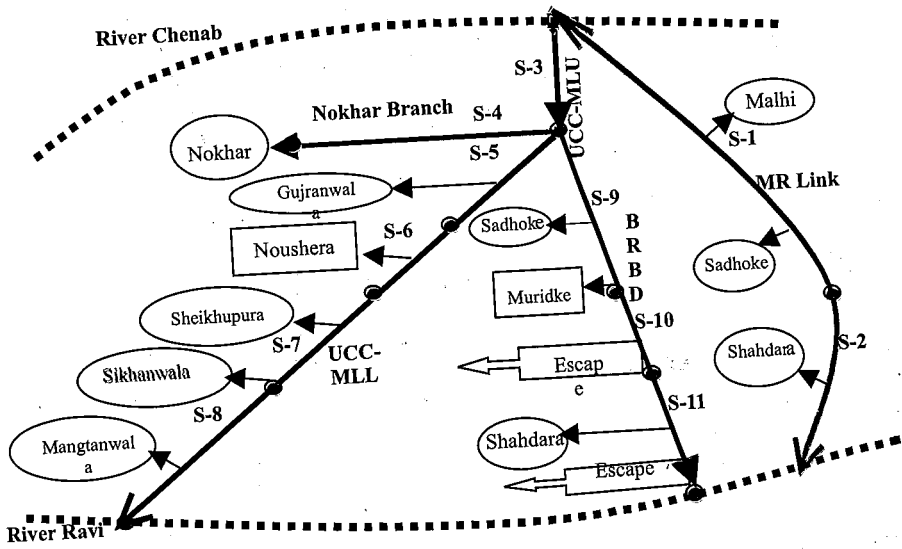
River Chenab

S-3

UCC-MLU

Malhi

S-1

Nokhar Branch

S-4

Nokhar

S-5

MR Link

Gujranwala

S-9

Sadhoke

BRBD

Sadhoke

S-6

Noushera

Muridke

Sheikhupura

S-10

S-7

UCC-MLL

Shahdara

S-2

Sikhanwala

Escape

S-8

S-11

Mangtanwala

Shahdara

Escape

River Ravi